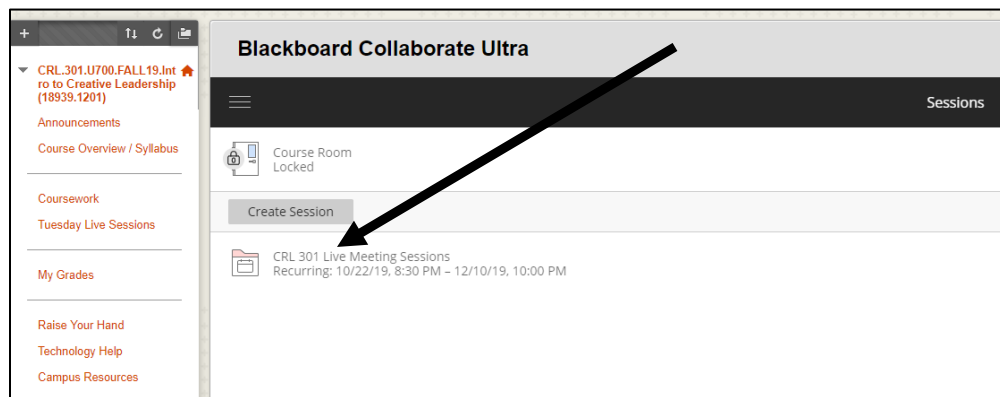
CRL.301.U700.FALL19.Intro to Creative Leadership (18939.1201)

Announcements

Course Overview / Syllabus

Coursework

Tuesday Live Sessions

My Grades

Raise Your Hand

Technology Help

Campus Resources

Blackboard Collaborate Ultra

Sessions

Course Room
Locked

Create Session

CRL 301 Live Meeting Sessions
Recurring: 10/22/19, 8:30 PM – 12/10/19, 10:00 PM